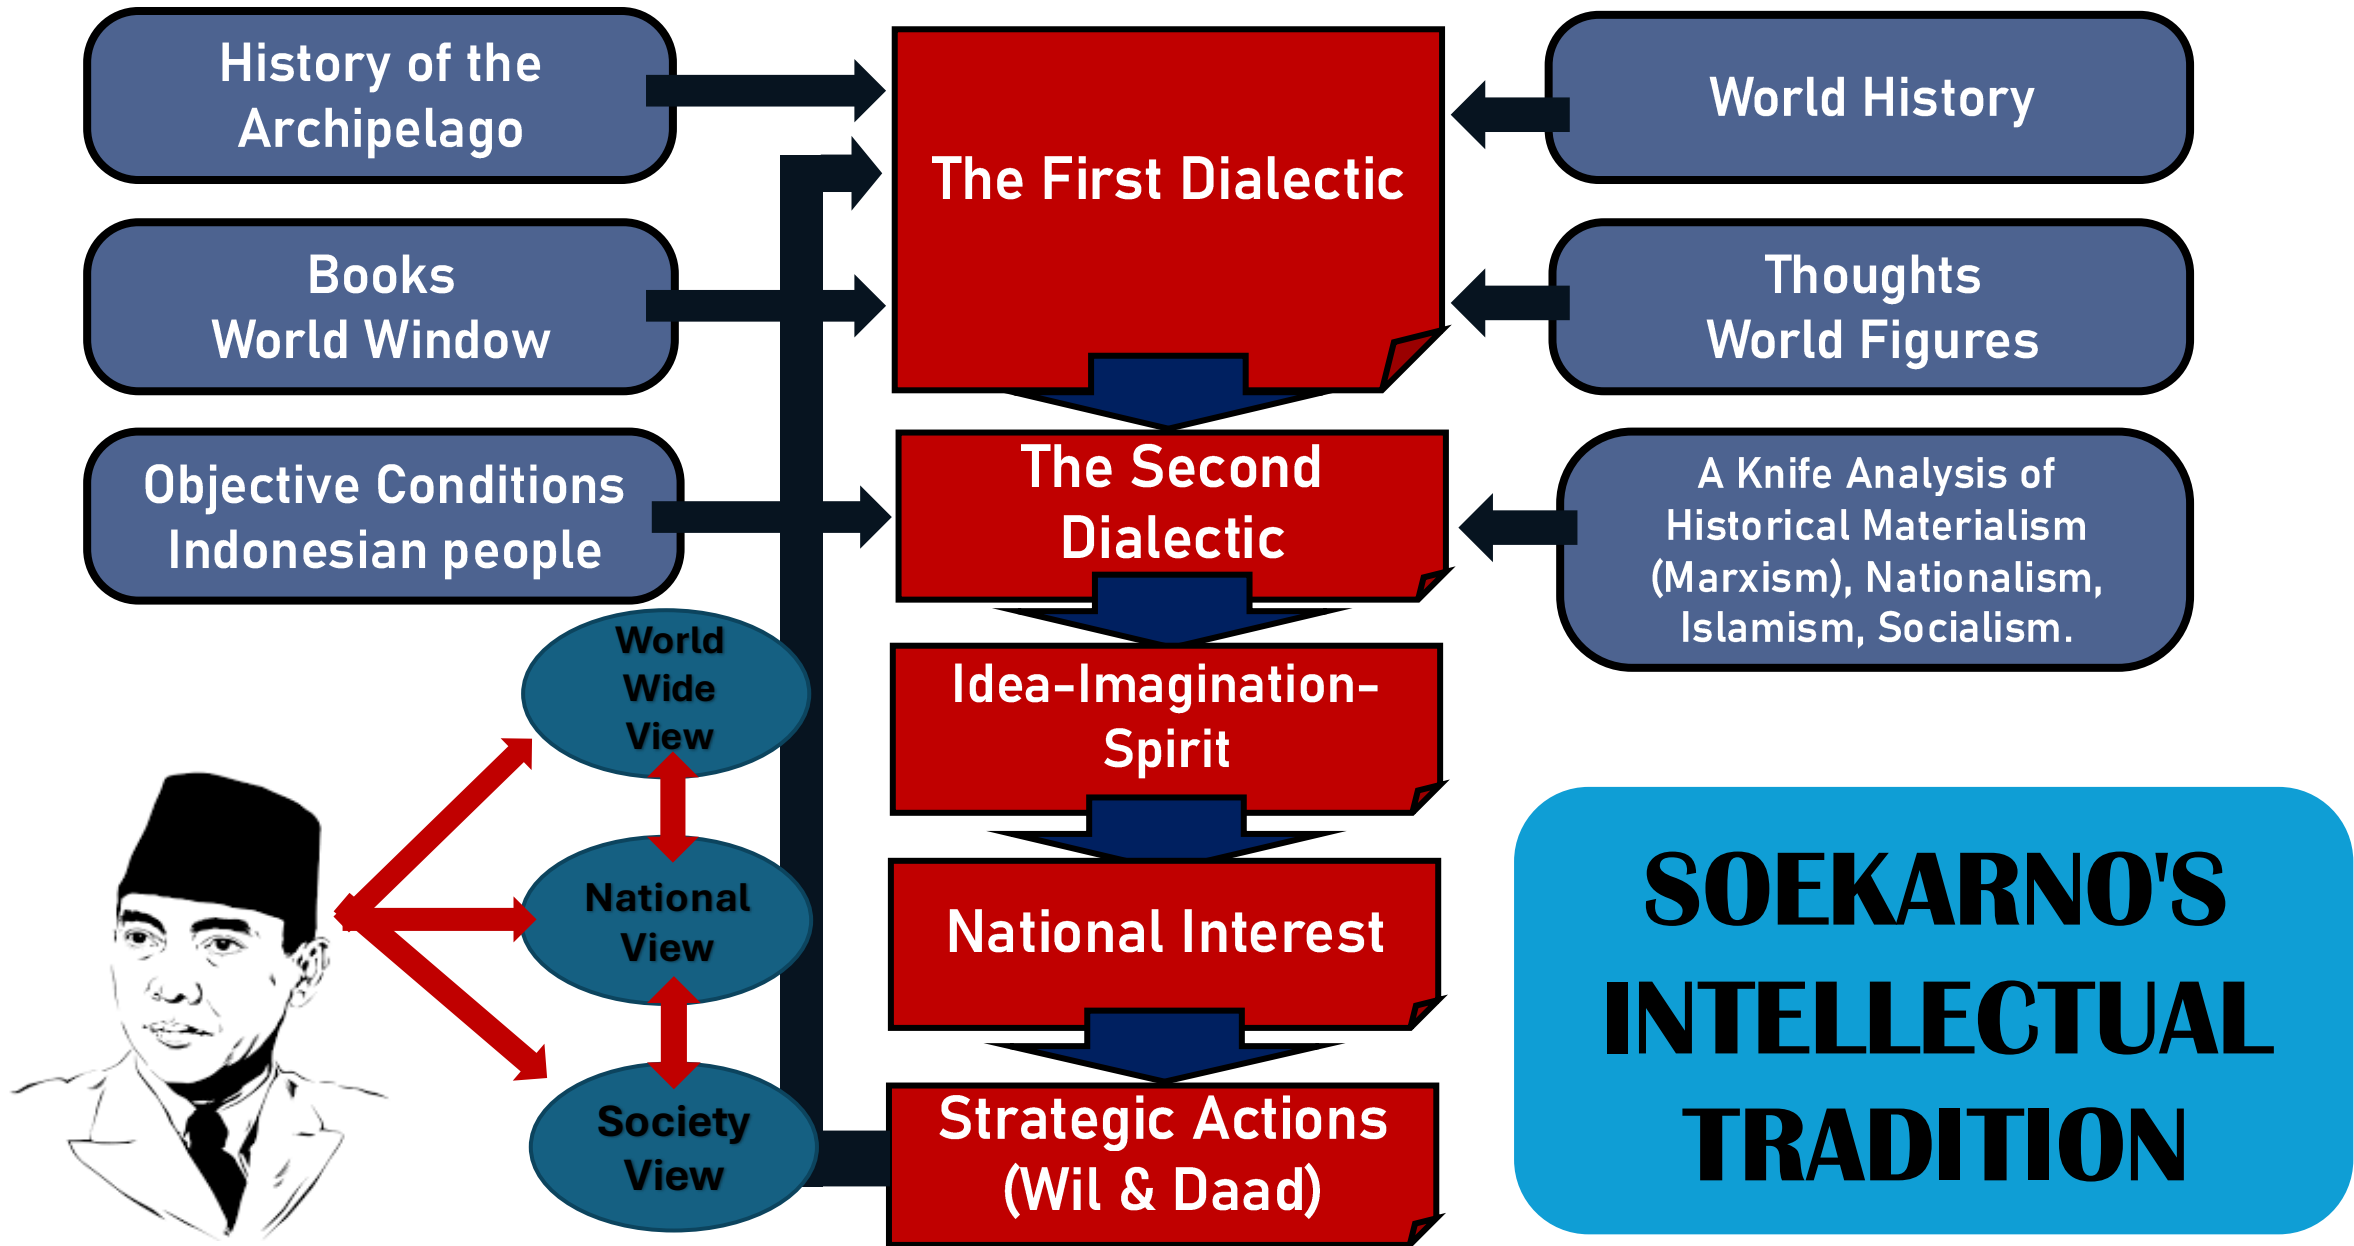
History of the Archipelago

World History

The First Dialectic

Books
World Window

Thoughts
World Figures

Objective Conditions Indonesian people

The Second Dialectic

A Knife Analysis of Historical Materialism (Marxism), Nationalism, Islamism, Socialism.

World Wide View

Idea-Imagination-Spirit

National View

National Interest

SOEKARNO'S INTELLECTUAL TRADITION

Society View

Strategic Actions (Wil & Daad)